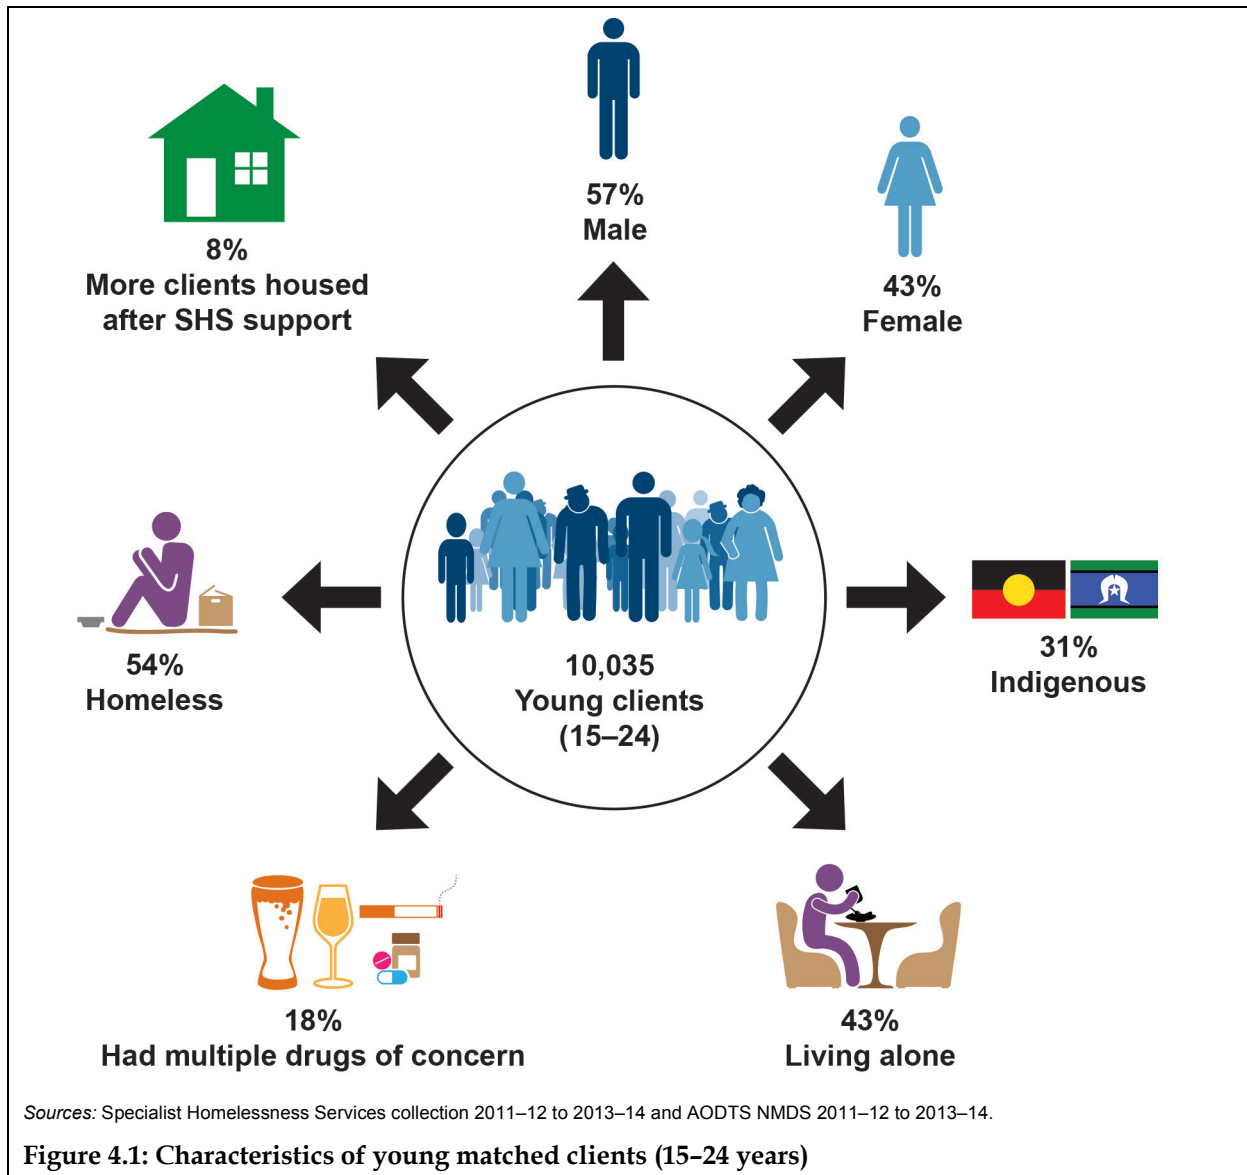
8%
More clients housed after SHS support

57%
Male

43%
Female

54%
Homeless

10,035
Young clients
(15–24)

31%
Indigenous

18%
Had multiple drugs of concern

43%
Living alone

Sources: Specialist Homelessness Services collection 2011–12 to 2013–14 and AODTS NMDS 2011–12 to 2013–14.

Figure 4.1: Characteristics of young matched clients (15–24 years)